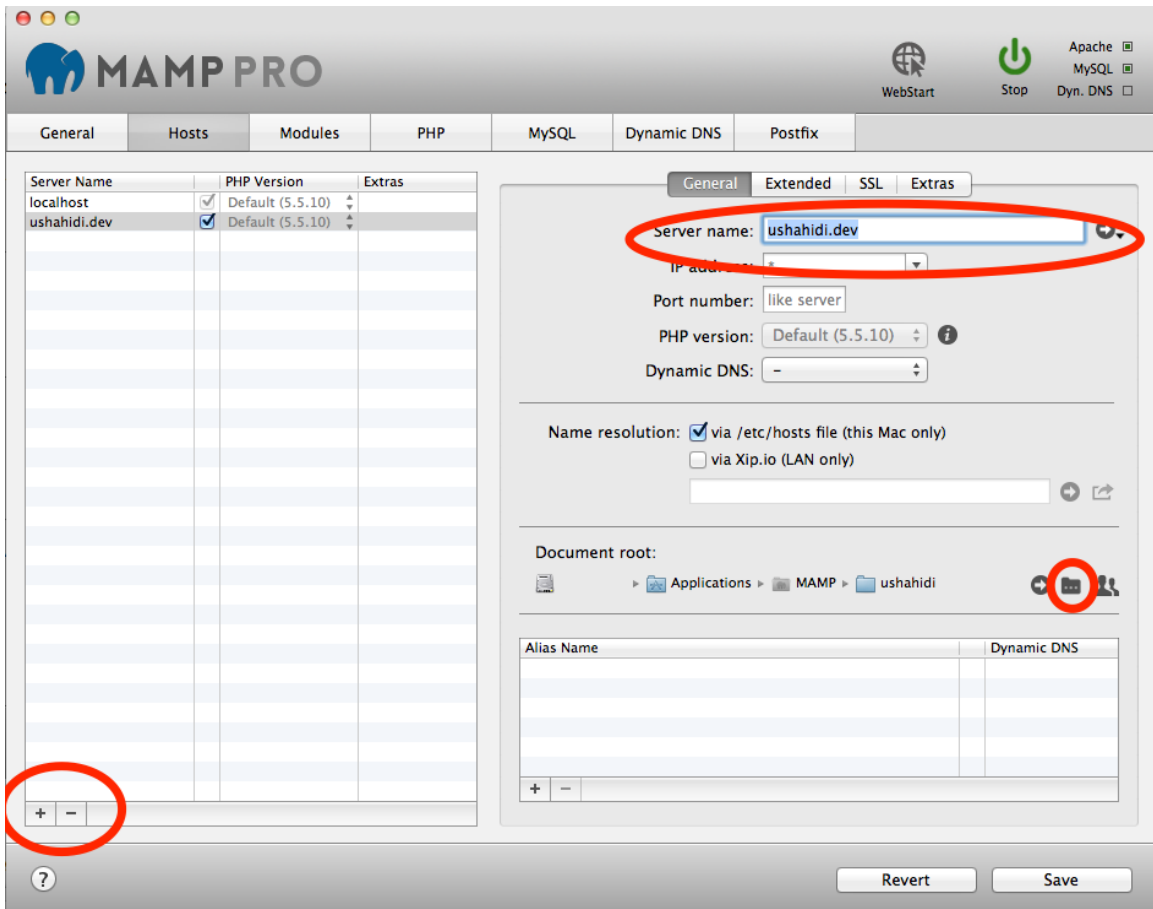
MAMP PRO

WebStart

Stop

Apache
MySQL
Dyn. DNS

General | Hosts | Modules | PHP | MySQL | Dynamic DNS | Postfix

| Server Name | | PHP Version | Extras |
|---|---|---|---|
| localhost | ✓ | Default (5.5.10) | |
| ushahidi.dev | ✓ | Default (5.5.10) | |

+ −

General | Extended | SSL | Extras

Server name: ushahidi.dev

IP address: *

Port number: like server

PHP version: Default (5.5.10)

Dynamic DNS: –

Name resolution: via /etc/hosts file (this Mac only)

via Xip.io (LAN only)

Document root:

Applications ▸ MAMP ▸ ushahidi

| Alias Name | | Dynamic DNS |
|---|---|---|

+ −

?

Revert

Save